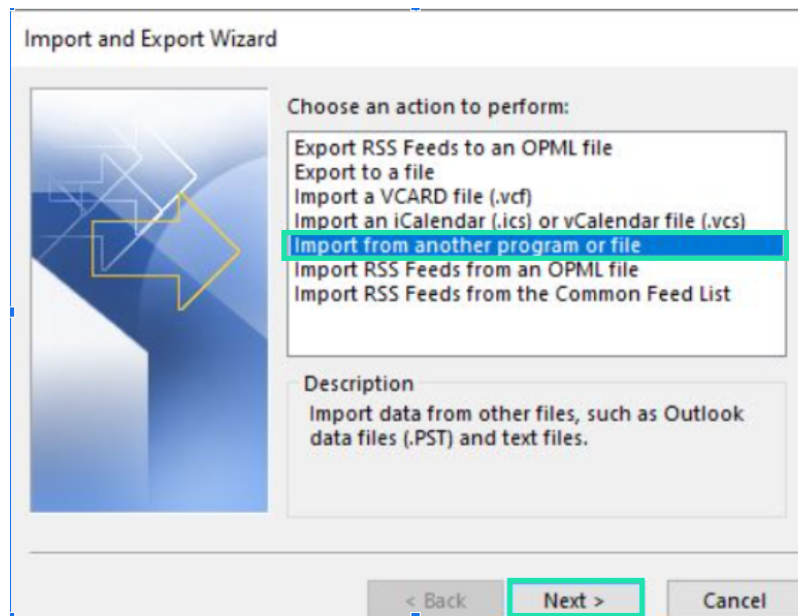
Import and Export Wizard

Choose an action to perform:

Export RSS Feeds to an OPML file
Export to a file
Import a VCARD file (.vcf)
Import an iCalendar (.ics) or vCalendar file (.vcs)
Import from another program or file
Import RSS Feeds from an OPML file
Import RSS Feeds from the Common Feed List

Description

Import data from other files, such as Outlook data files (.PST) and text files.

< Back
Next >
Cancel